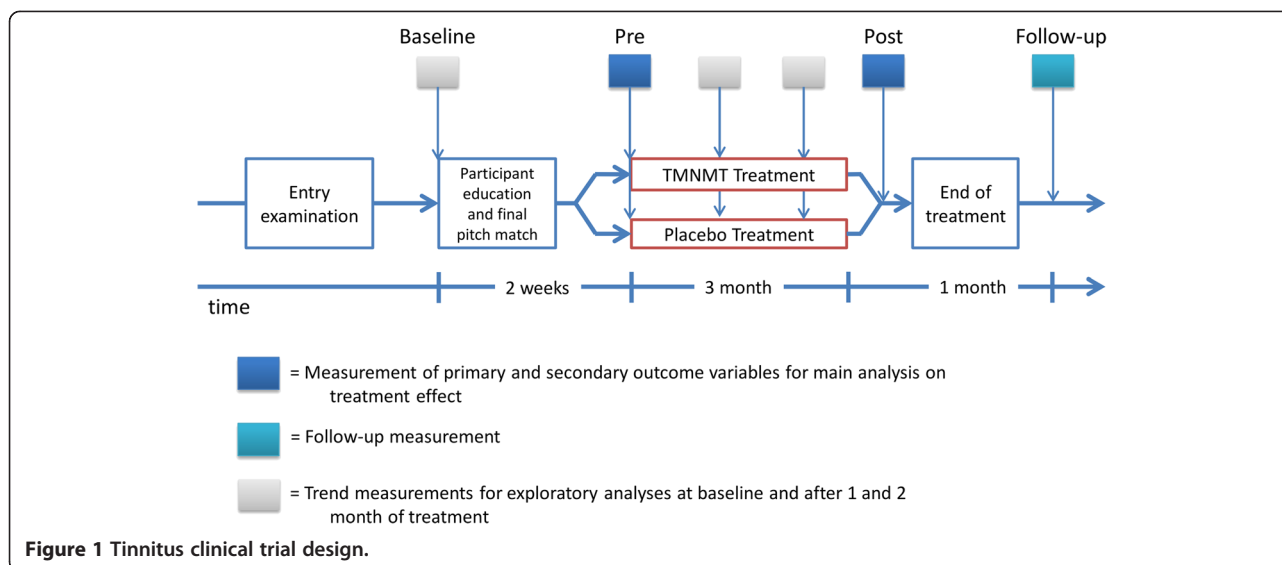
Baseline

Pre

Post

Follow-up

Entry examination

Participant education and final pitch match

TMNMT Treatment

Placebo Treatment

End of treatment

time

2 weeks

3 month

1 month

= Measurement of primary and secondary outcome variables for main analysis on treatment effect

= Follow-up measurement

= Trend measurements for exploratory analyses at baseline and after 1 and 2 month of treatment

**Figure 1 Tinnitus clinical trial design.**